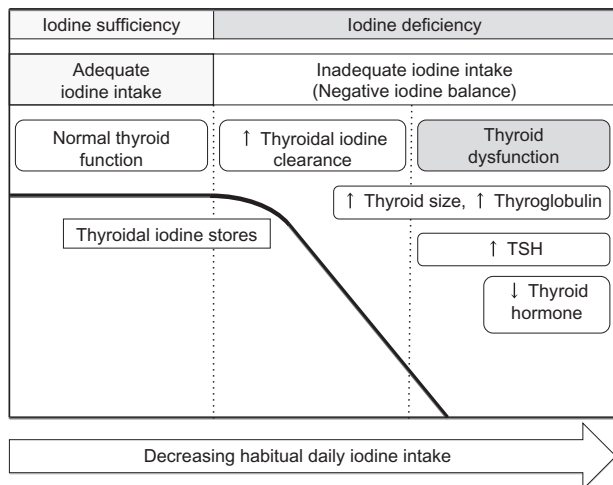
Iodine sufficiency

Iodine deficiency

Adequate iodine intake

Inadequate iodine intake (Negative iodine balance)

Normal thyroid function

↑ Thyroidal iodine clearance

Thyroid dysfunction

↑ Thyroid size, ↑ Thyroglobulin

Thyroidal iodine stores

↑ TSH

↓ Thyroid hormone

Decreasing habitual daily iodine intake